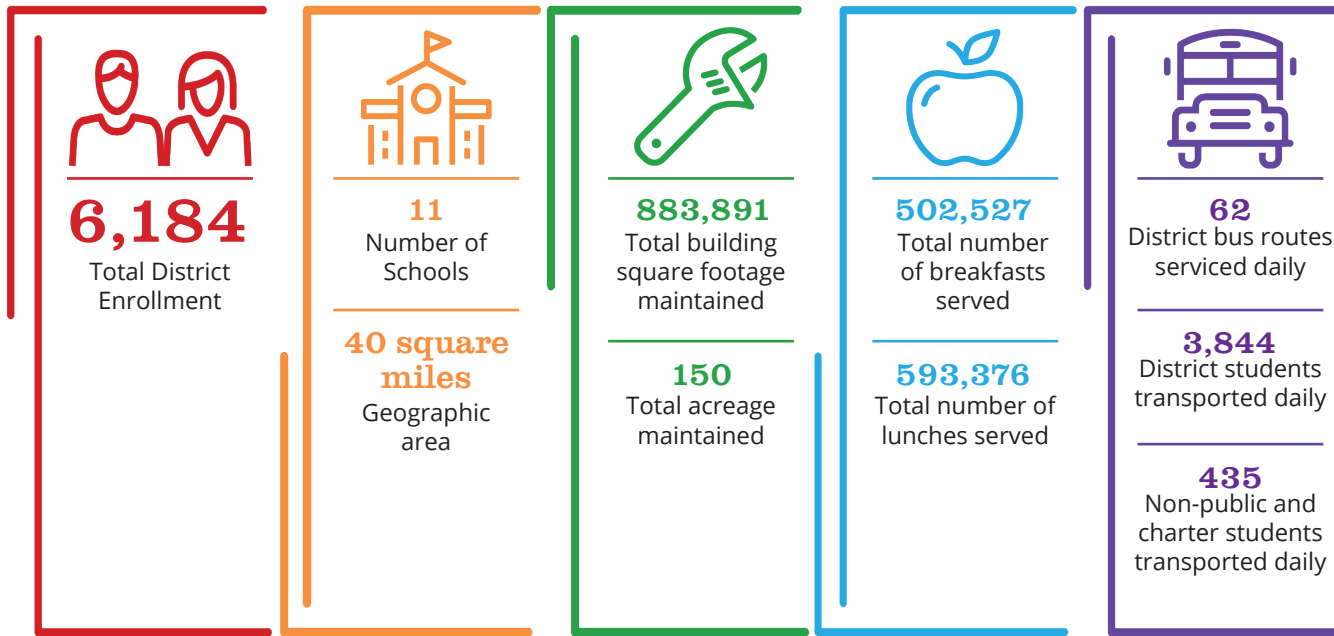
6,184
Total District Enrollment

11
Number of Schools

40 square miles
Geographic area

883,891
Total building square footage maintained

150
Total acreage maintained

502,527
Total number of breakfasts served

593,376
Total number of lunches served

62
District bus routes serviced daily

3,844
District students transported daily

435
Non-public and charter students transported daily